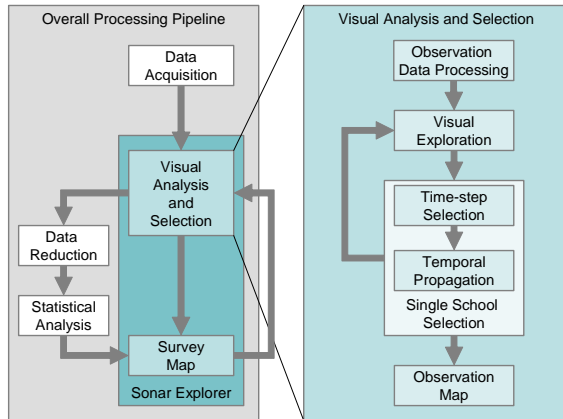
Overall Processing Pipeline

Data Acquisition

Visual Analysis and Selection

Data Reduction

Statistical Analysis

Survey Map

Sonar Explorer

Visual Analysis and Selection

Observation Data Processing

Visual Exploration

Time-step Selection

Temporal Propagation

Single School Selection

Observation Map